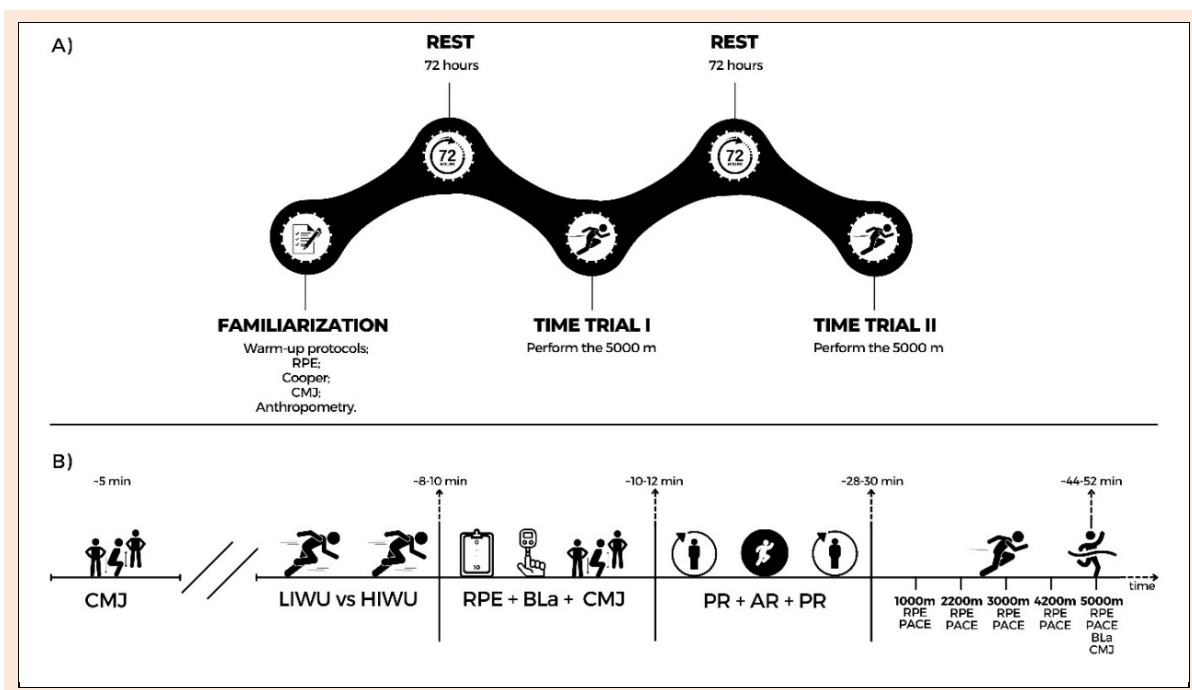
A)

REST
72 hours

REST
72 hours

72

72

FAMILIARIZATION
Warm-up protocols;
RPE;
Cooper;
CMJ;
Anthropometry.

TIME TRIAL I
Perform the 5000 m

TIME TRIAL II
Perform the 5000 m

B)

~5 min

~8-10 min

~10-12 min

~28-30 min

~44-52 min

CMJ

LIWU vs HIWU

RPE + BLa + CMJ

PR + AR + PR

time

1000m
RPE
PACE

2200m
RPE
PACE

3000m
RPE
PACE

4200m
RPE
PACE

5000m
RPE
PACE
BLa
CMJ